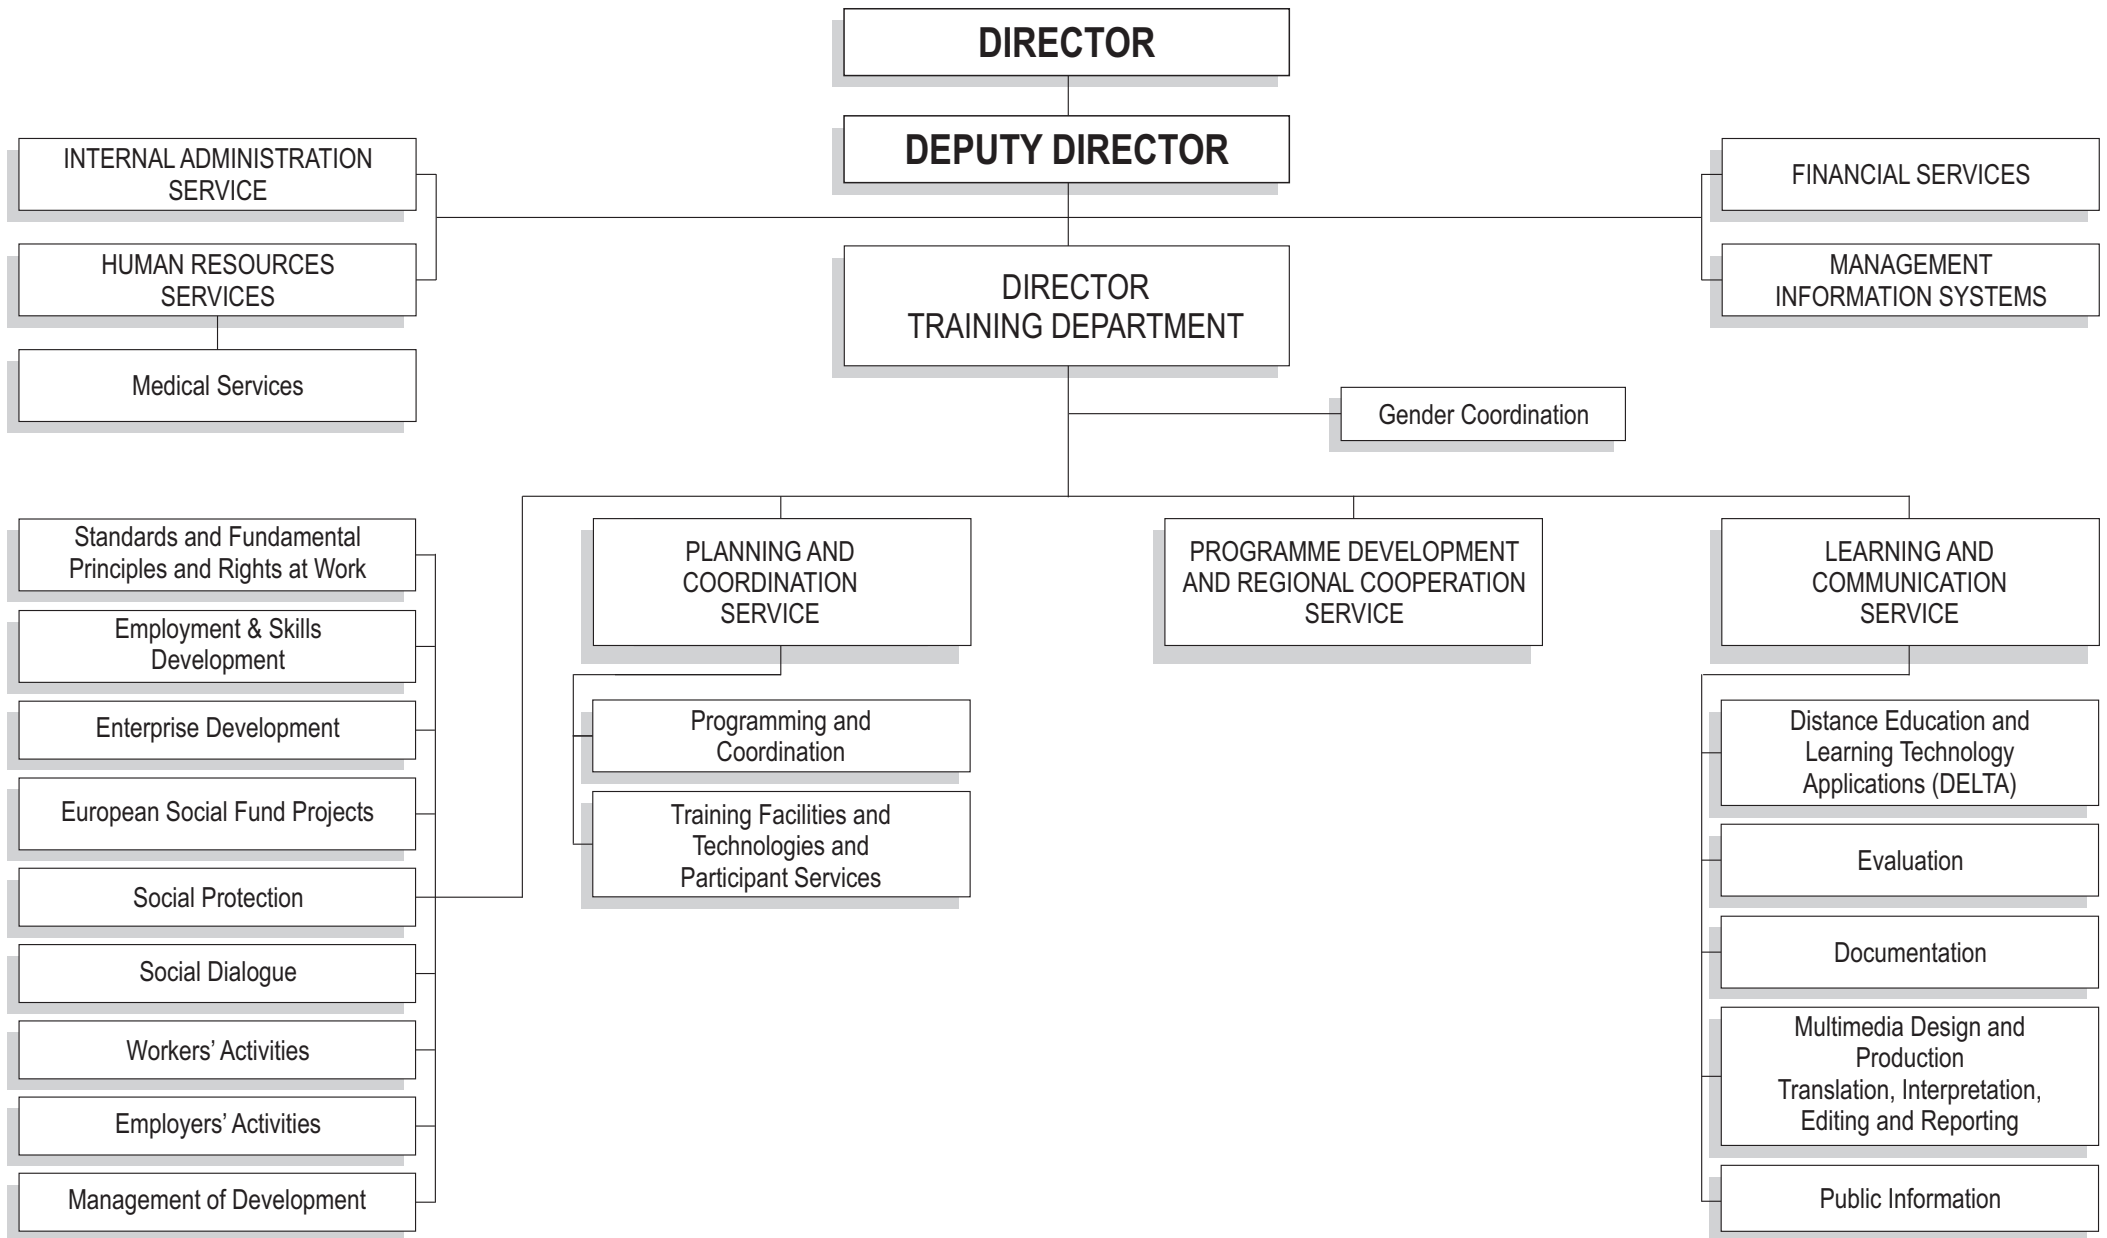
DIRECTOR

DEPUTY DIRECTOR

INTERNAL ADMINISTRATION SERVICE

HUMAN RESOURCES SERVICES

Medical Services

FINANCIAL SERVICES

MANAGEMENT INFORMATION SYSTEMS

DIRECTOR TRAINING DEPARTMENT

Gender Coordination

Standards and Fundamental Principles and Rights at Work

Employment & Skills Development

Enterprise Development

European Social Fund Projects

Social Protection

Social Dialogue

Workers' Activities

Employers' Activities

Management of Development

PLANNING AND COORDINATION SERVICE

Programming and Coordination

Training Facilities and Technologies and Participant Services

PROGRAMME DEVELOPMENT AND REGIONAL COOPERATION SERVICE

LEARNING AND COMMUNICATION SERVICE

Distance Education and Learning Technology Applications (DELTA)

Evaluation

Documentation

Multimedia Design and Production
Translation, Interpretation, Editing and Reporting

Public Information